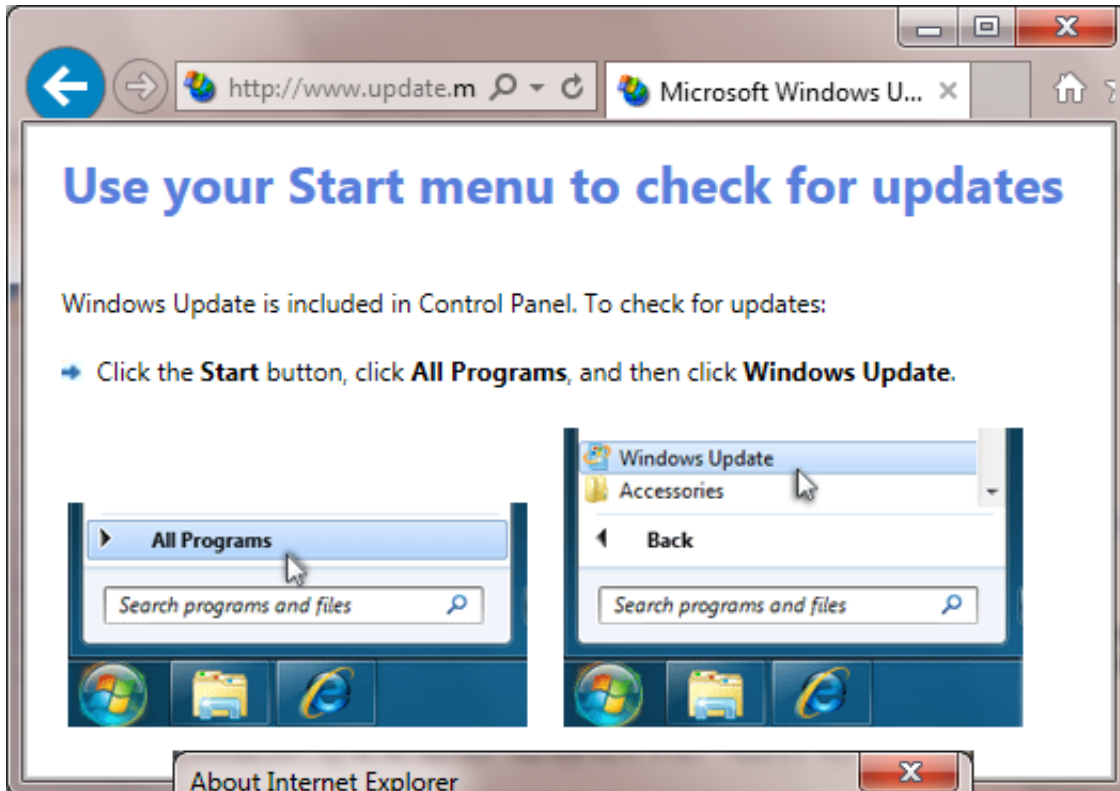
http://www.update.m

Microsoft Windows U...

Use your Start menu to check for updates

Windows Update is included in Control Panel. To check for updates:

Click the **Start** button, click **All Programs**, and then click **Windows Update**.

All Programs

Search programs and files

Windows Update

Accessories

Back

Search programs and files

About Internet Explorer